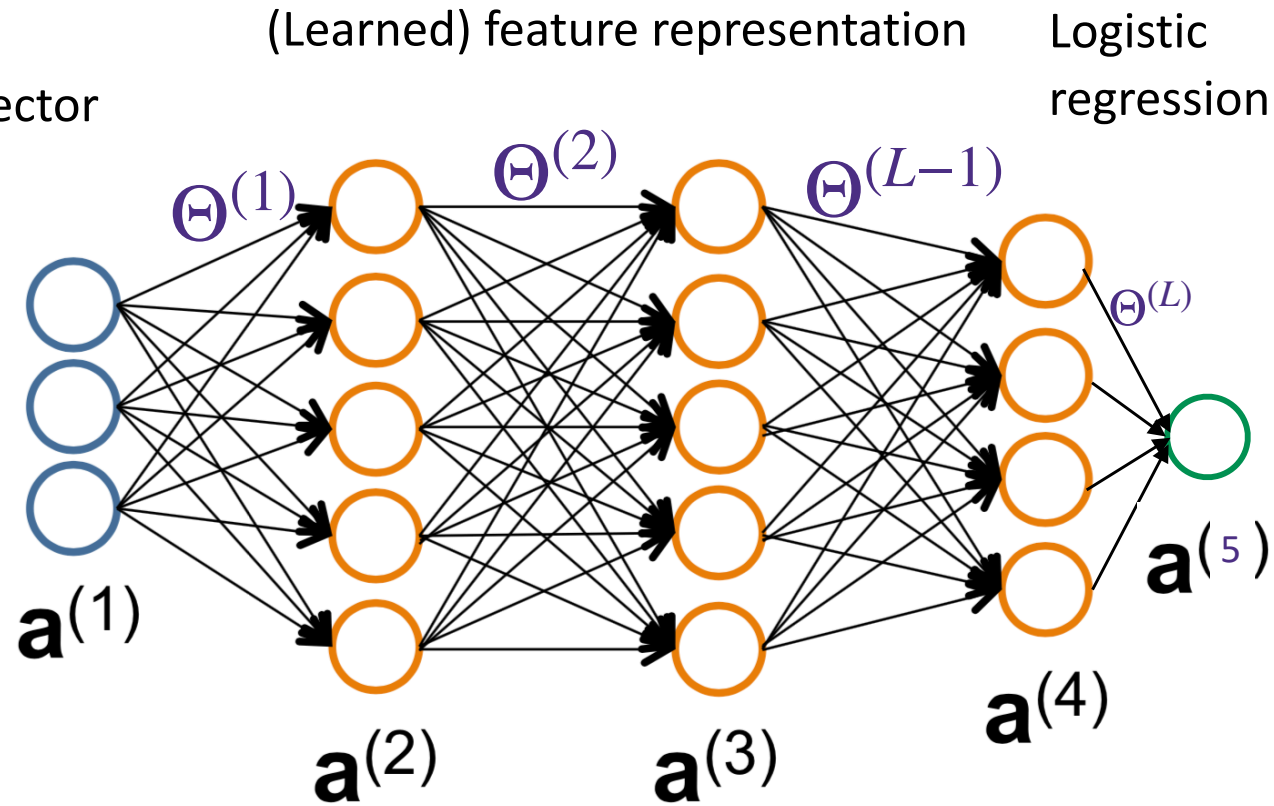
(Learned) feature representation

Logistic regression

ector

$\Theta^{(1)}$

$\Theta^{(2)}$

$\Theta^{(L-1)}$

$\Theta^{(L)}$

$\mathbf{a}^{(1)}$

$\mathbf{a}^{(2)}$

$\mathbf{a}^{(3)}$

$\mathbf{a}^{(4)}$

$\mathbf{a}^{(5}$